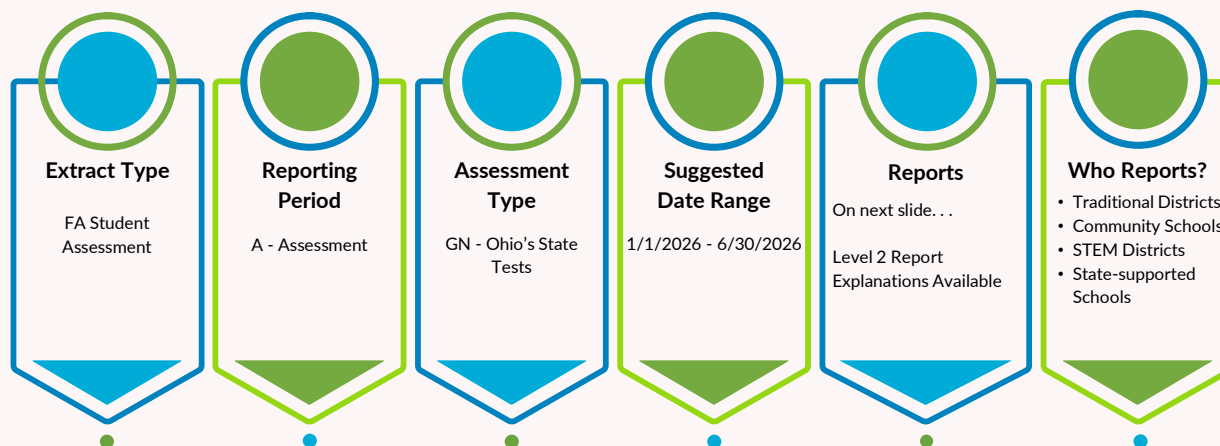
Extract Type

FA Student Assessment

Reporting Period

A - Assessment

Assessment Type

GN - Ohio's State Tests

Suggested Date Range

1/1/2026 - 6/30/2026

Reports

On next slide. . .

Level 2 Report Explanations Available

Who Reports?

- Traditional Districts
- Community Schools
- STEM Districts
- State-supported Schools